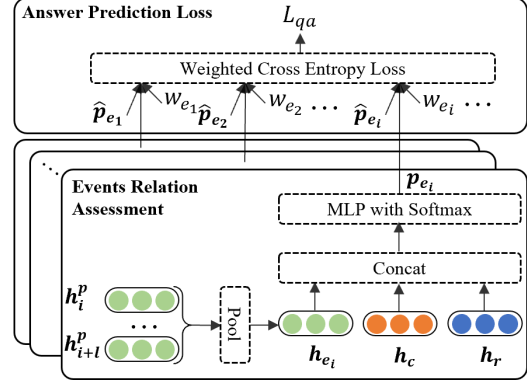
Answer Prediction Loss

$L_{qa}$

Weighted Cross Entropy Loss

$\hat{\boldsymbol{p}}_{\boldsymbol{e_1}}$ $w_{e_1}$ $\hat{\boldsymbol{p}}_{\boldsymbol{e_2}}$ $w_{e_2}$ … $\hat{\boldsymbol{p}}_{\boldsymbol{e_i}}$ $w_{e_i}$ …

…

Events Relation Assessment

$\boldsymbol{p}_{\boldsymbol{e_i}}$

MLP with Softmax

Concat

$\boldsymbol{h}_i^p$

…

$\boldsymbol{h}_{i+l}^p$

Pool

$\boldsymbol{h}_{\boldsymbol{e_i}}$ $\boldsymbol{h_c}$ $\boldsymbol{h_r}$